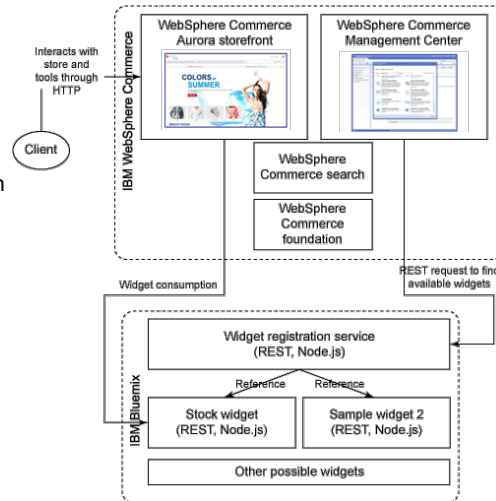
Interacts with store and tools through HTTP

Client

IBM WebSphere Commerce

WebSphere Commerce Aurora storefront

COLORS of SUMMER

WebSphere Commerce Management Center

WebSphere Commerce search

WebSphere Commerce foundation

Widget consumption

REST request to find available widgets

IBM Bluemix

Widget registration service (REST, Node.js)

Reference

Reference

Stock widget (REST, Node.js)

Sample widget 2 (REST, Node.js)

Other possible widgets